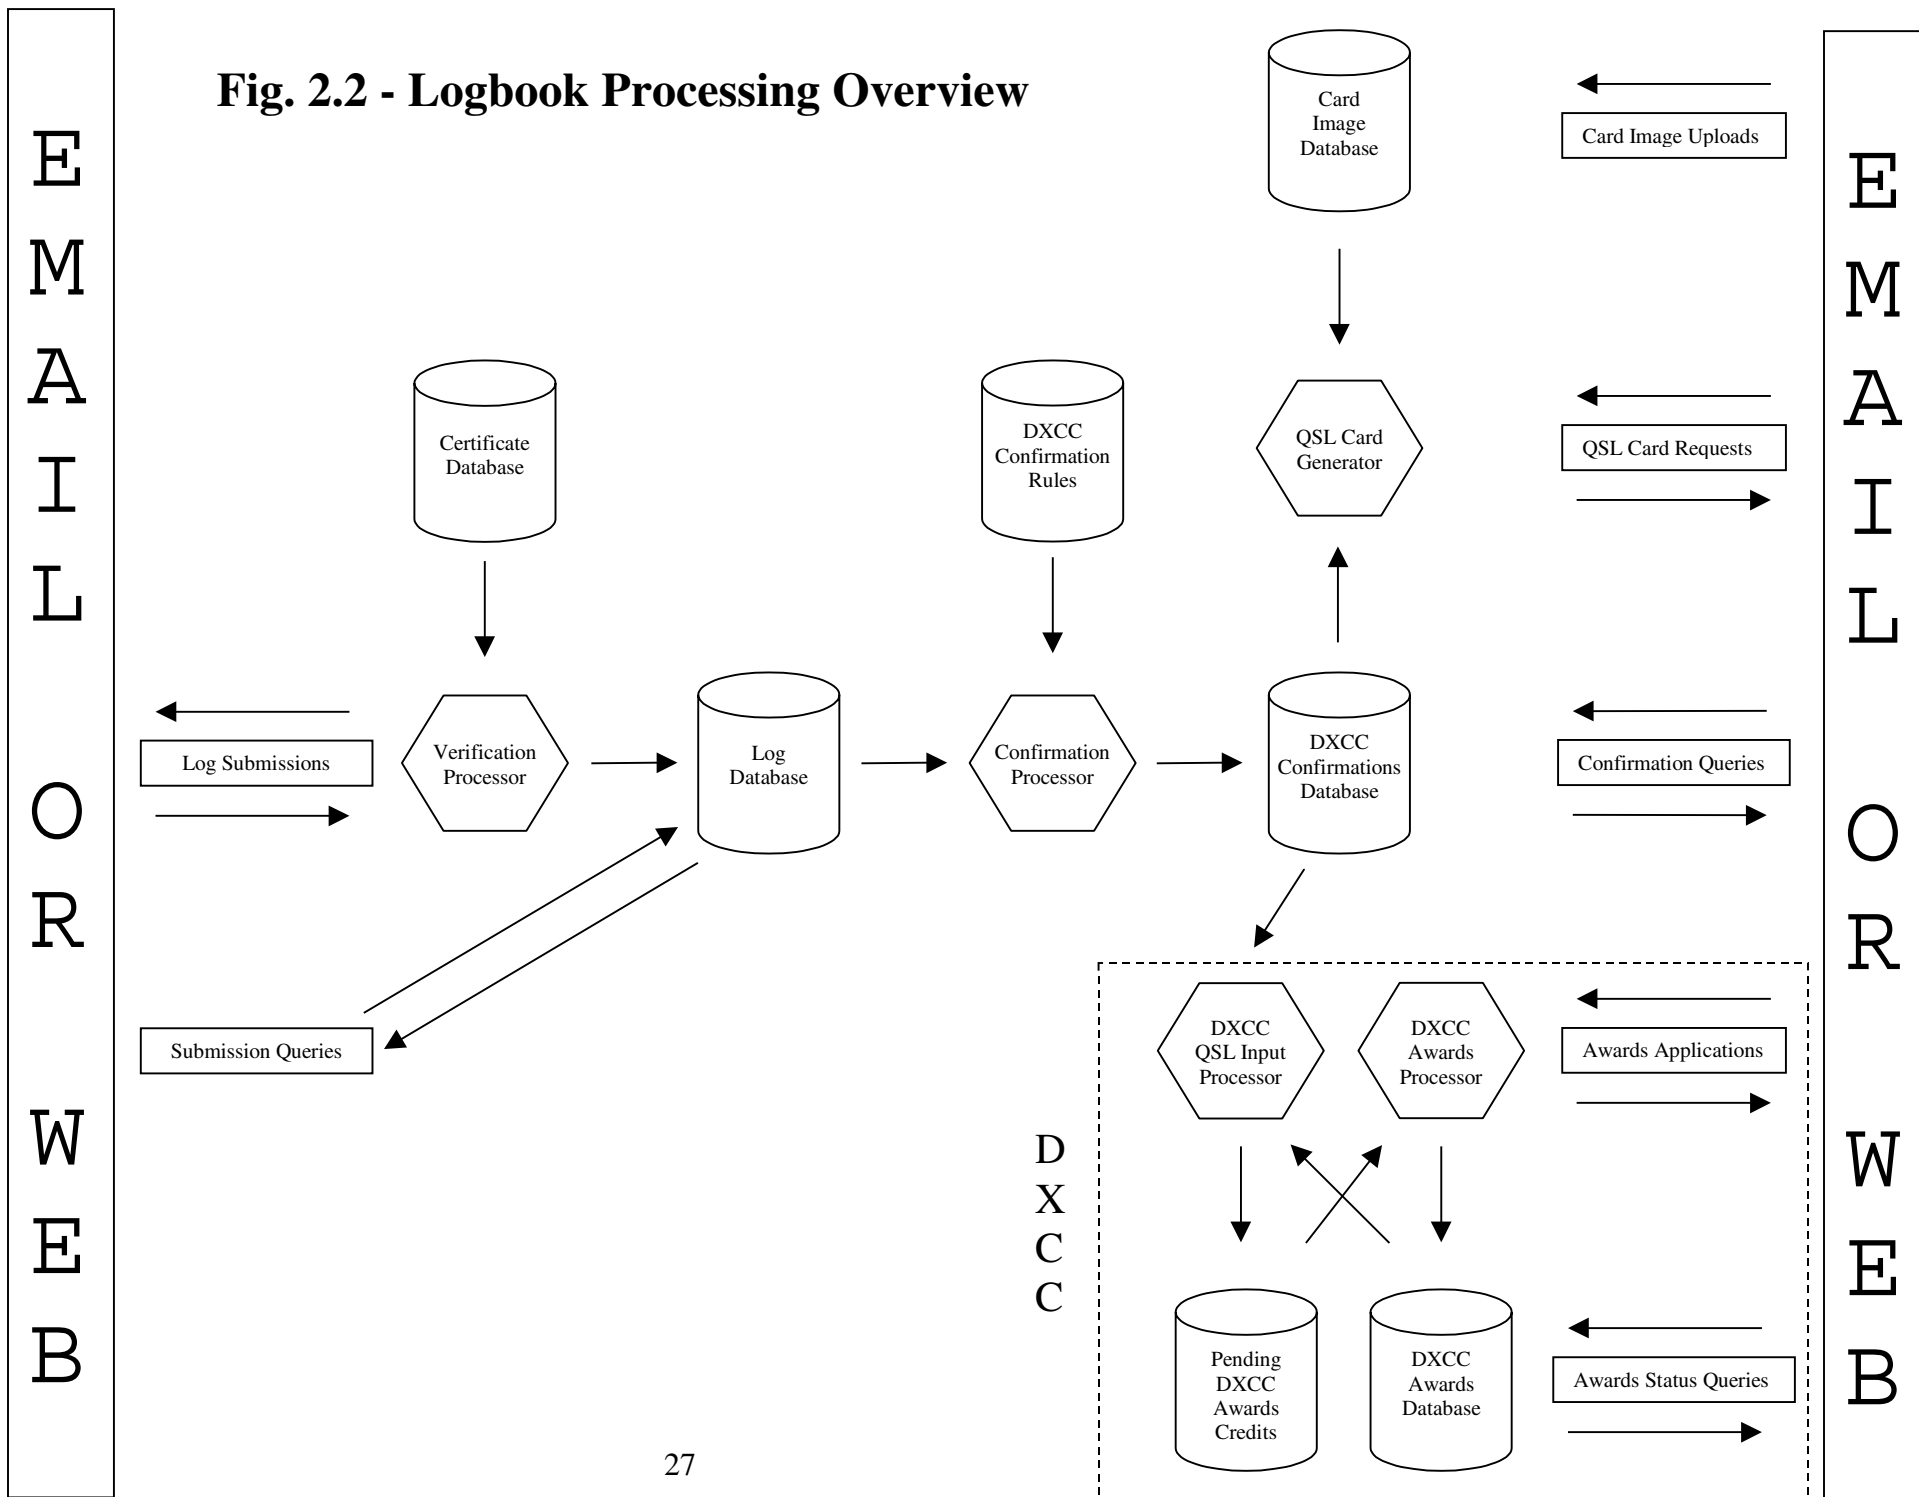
EMAIL OR WEB

Fig. 2.2 - Logbook Processing Overview

Card Image Database

Card Image Uploads

Certificate Database

DXCC Confirmation Rules

QSL Card Generator

QSL Card Requests

Log Submissions

Verification Processor

Log Database

Confirmation Processor

DXCC Confirmations Database

Confirmation Queries

Submission Queries

DXCC QSL Input Processor

DXCC Awards Processor

Awards Applications

DXCC

Pending DXCC Awards Credits

DXCC Awards Database

Awards Status Queries

27

EMAIL OR WEB